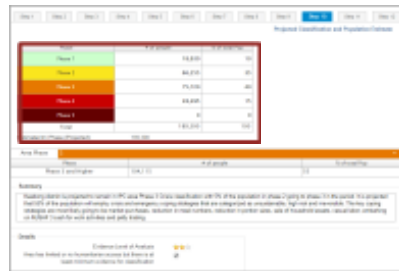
Step 1 | Step 2 | Step 3 | Step 4 | Step 5 | Step 6 | Step 7 | Step 8 | Step 9 | Step 10 | Step 11 | Step 12

Projected Classification and Population Estimate

| Phase | # of people | % of total Pop |
|---|---|---|
| Phase 1 | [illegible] | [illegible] |
| Phase 2 | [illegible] | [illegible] |
| Phase 3 | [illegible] | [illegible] |
| Phase 4 | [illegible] | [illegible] |
| Phase 5 | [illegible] | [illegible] |
| Total | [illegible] | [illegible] |

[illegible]

Area Phase

| Phase | # of people | % of total Pop |
|---|---|---|
| Phase 3 and higher | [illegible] | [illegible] |

Summary

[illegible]

Graph

Evidence Level of Analysis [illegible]

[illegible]